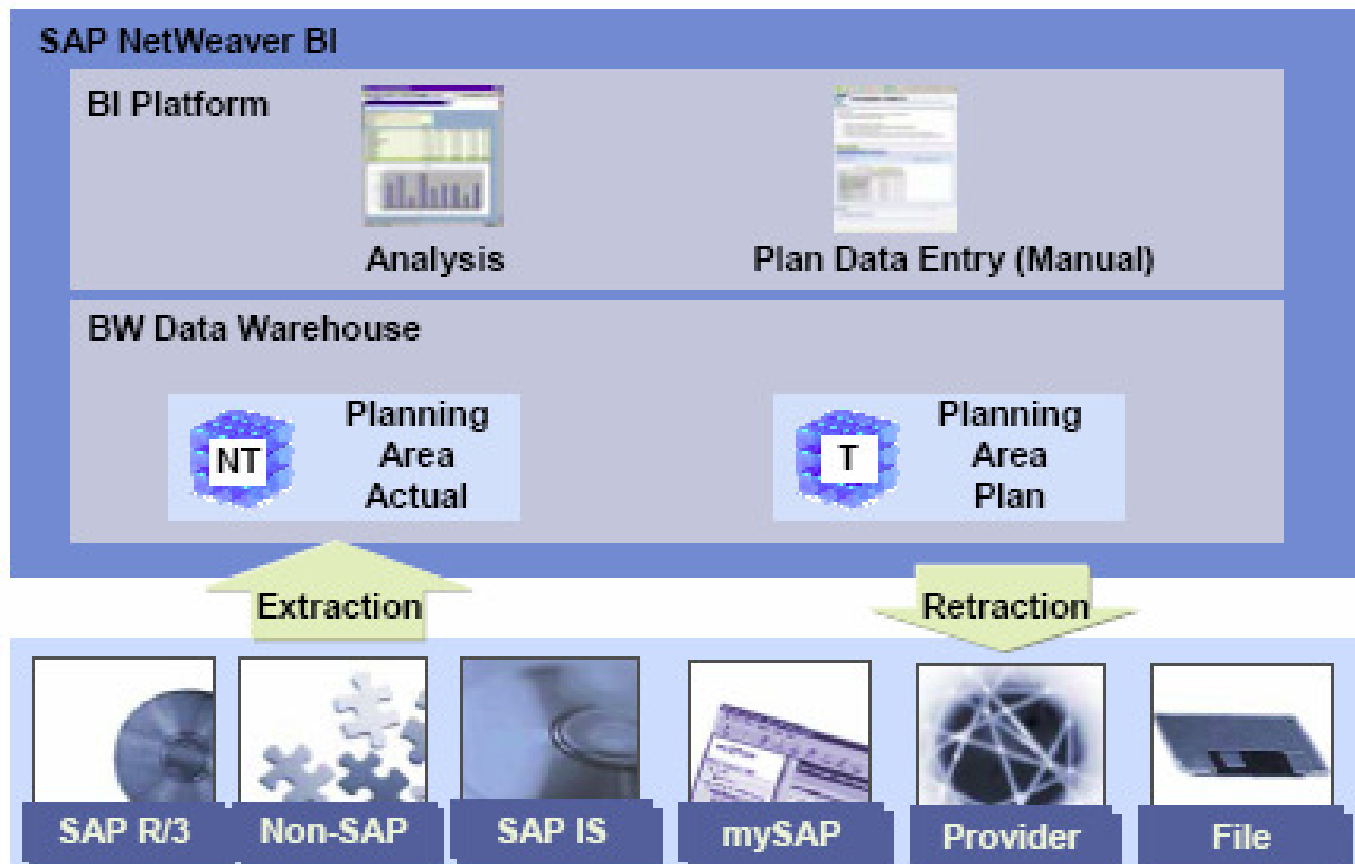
SAP NetWeaver BI

BI Platform

Analysis

Plan Data Entry (Manual)

BW Data Warehouse

NT

Planning Area Actual

T

Planning Area Plan

Extraction

Retraction

SAP R/3

Non-SAP

SAP IS

mySAP

Provider

File